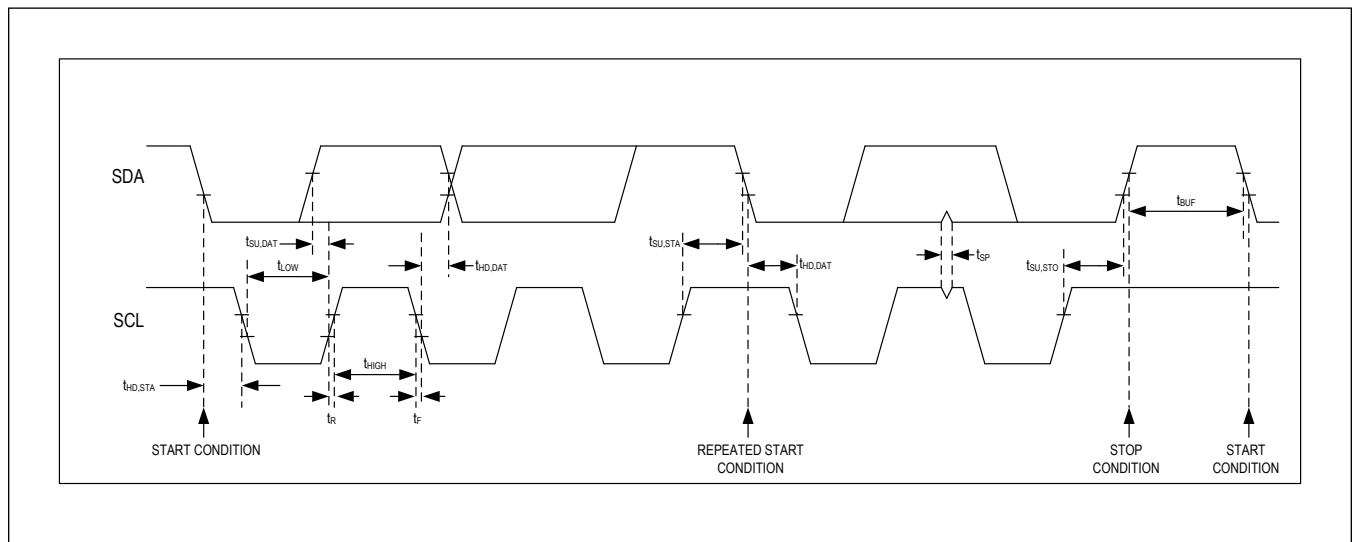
SDA

$t_{SU,DAT}$

$t_{LOW}$

$t_{HD,DAT}$

$t_{SU,STA}$

$t_{HD,DAT}$

$t_{SP}$

$t_{SU,STO}$

$t_{BUF}$

SCL

$t_{HD,STA}$

$t_{HIGH}$

$t_R$

$t_F$

START CONDITION

REPEATED START CONDITION

STOP CONDITION

START CONDITION